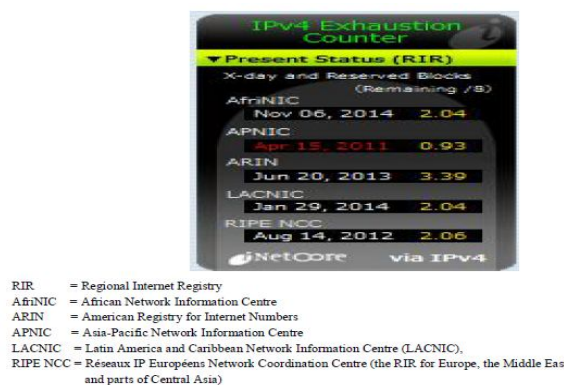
IPv4 Exhaustion Counter

▼Present Status (RIR)

X-day and Reserved Blocks (Remaining /8)

AfriNIC
Nov 06, 2014 2.04

APNIC
Apr 15, 2011 0.93

ARIN
Jun 20, 2013 3.39

LACNIC
Jan 29, 2014 2.04

RIPE NCC
Aug 14, 2012 2.06

NetCore via IPv4

RIR = Regional Internet Registry
AfriNIC = African Network Information Centre
ARIN = American Registry for Internet Numbers
APNIC = Asia-Pacific Network Information Centre
LACNIC = Latin America and Caribbean Network Information Centre (LACNIC),
RIPE NCC = Réseaux IP Européens Network Coordination Centre (the RIR for Europe, the Middle Eas and parts of Central Asia)